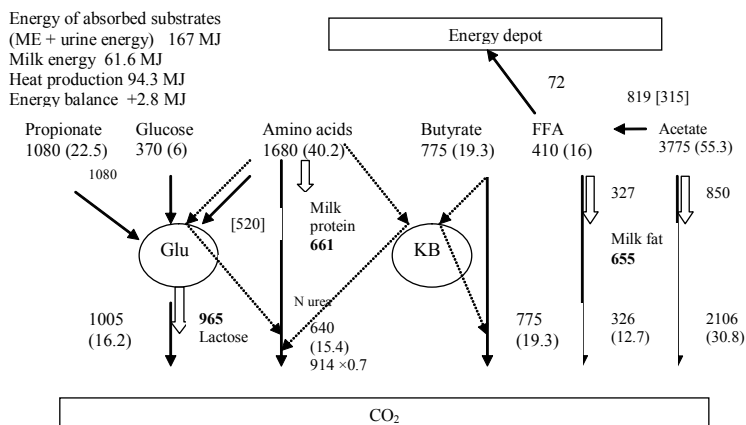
Energy of absorbed substrates (ME + urine energy) 167 MJ
Milk energy 61.6 MJ
Heat production 94.3 MJ
Energy balance +2.8 MJ

Energy depot

72

819 [315]

Propionate 1080 (22.5)

Glucose 370 (6)

Amino acids 1680 (40.2)

Butyrate 775 (19.3)

FFA 410 (16)

Acetate 3775 (55.3)

1080

[520]

Glu

Milk protein **661**

KB

327

850

Milk fat **655**

N urea

1005 (16.2)

**965** Lactose

640 (15.4) 914 ×0.7

775 (19.3)

326 (12.7)

2106 (30.8)

$CO_2$